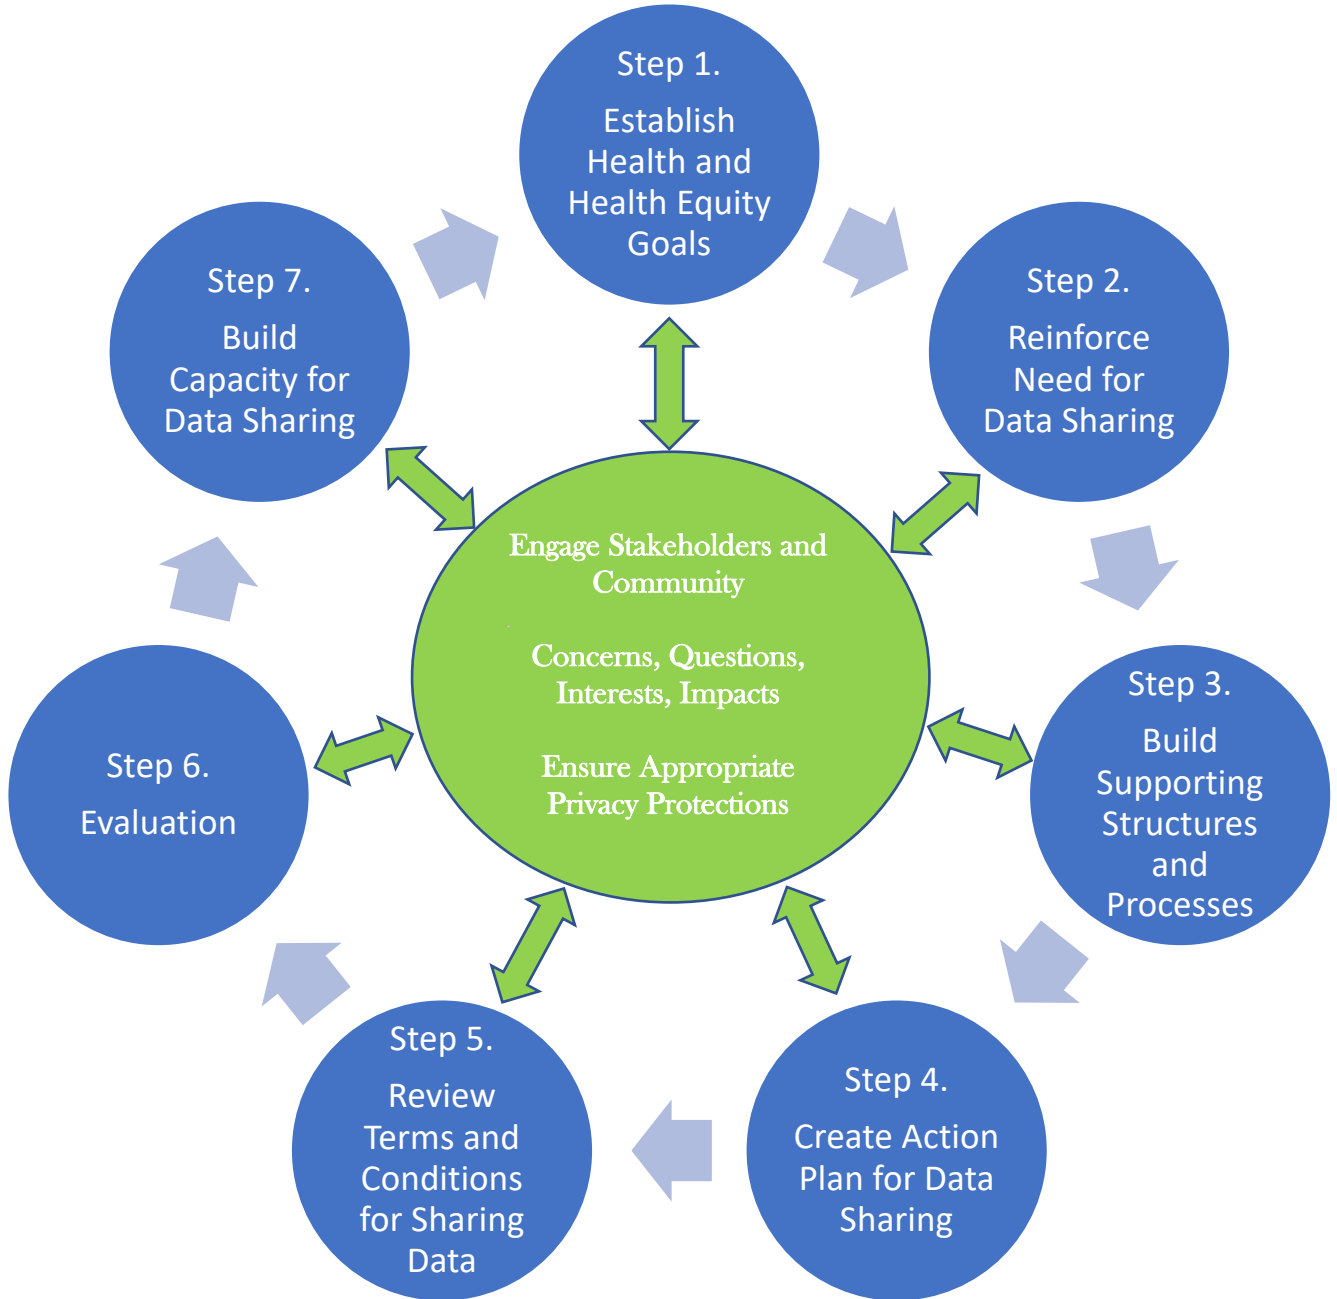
Step 1.
Establish Health and Health Equity Goals

Step 2.
Reinforce Need for Data Sharing

Step 3.
Build Supporting Structures and Processes

Step 4.
Create Action Plan for Data Sharing

Step 5.
Review Terms and Conditions for Sharing Data

Step 6.
Evaluation

Step 7.
Build Capacity for Data Sharing

Engage Stakeholders and Community

Concerns, Questions, Interests, Impacts

Ensure Appropriate Privacy Protections